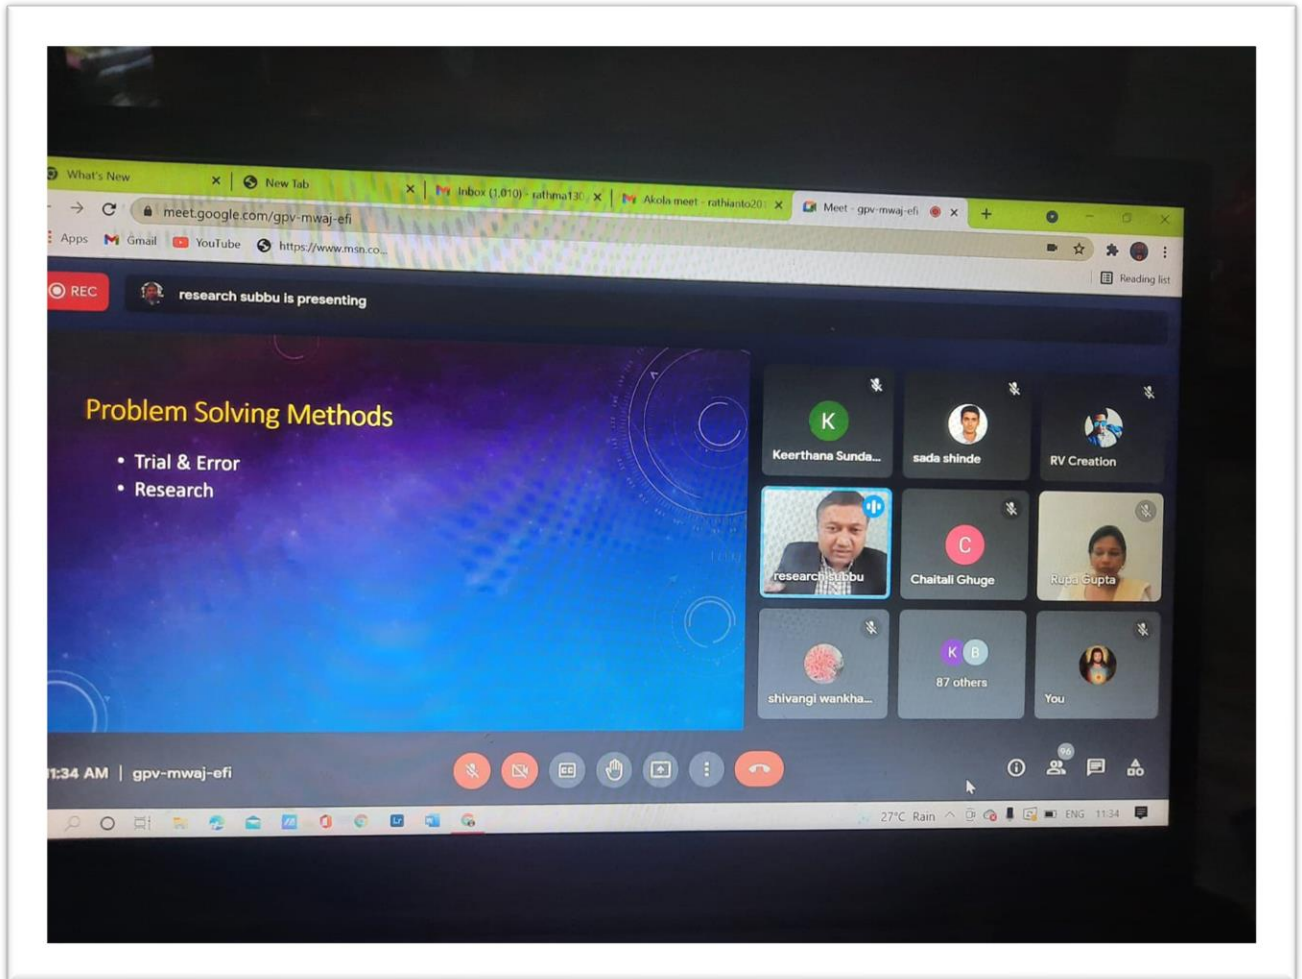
What's New
New Tab
Inbox (1,010) - rathma130
Akola meet - rathianto20
Meet - gpv-mwaj-efi
meet.google.com/gpv-mwaj-efi
Apps
Gmail
YouTube
https://www.msn.co...
Reading list

REC
research subbu is presenting

Problem Solving Methods
• Trial & Error
• Research

K
Keerthana Sunda...
sada shinde
RV Creation
research subbu
C
Chaitali Ghuge
Rupa Gupta
shivangi wankha...
K B
87 others
You

11:34 AM | gpv-mwaj-efi

96

27°C Rain ENG 11:34